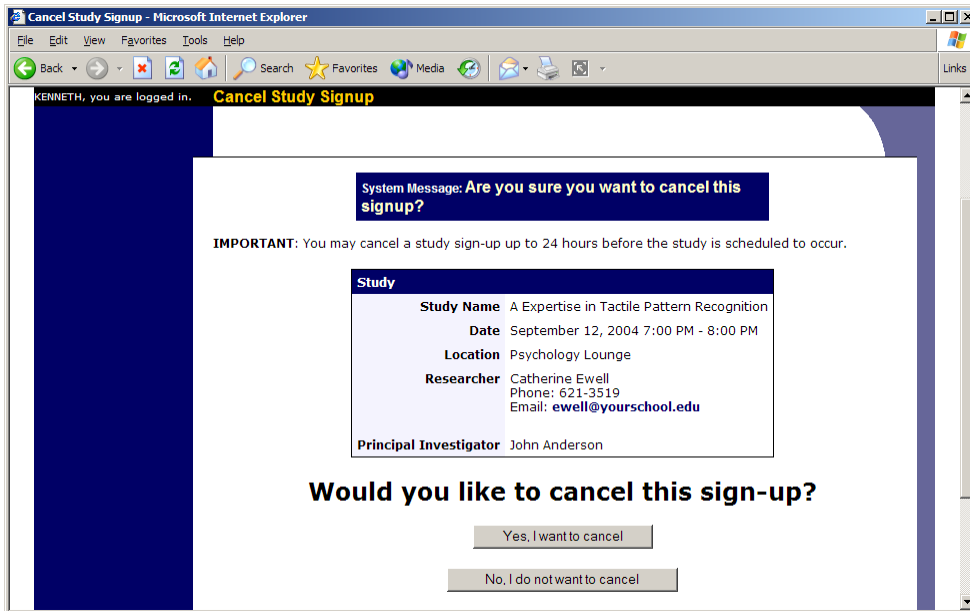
Cancel Study Signup - Microsoft Internet Explorer

File Edit View Favorites Tools Help

Back Search Favorites Media Links

KENNETH, you are logged in. Cancel Study Signup

System Message: Are you sure you want to cancel this signup?

IMPORTANT: You may cancel a study sign-up up to 24 hours before the study is scheduled to occur.

| Study | |
|---|---|
| Study Name | A Expertise in Tactile Pattern Recognition |
| Date | September 12, 2004 7:00 PM - 8:00 PM |
| Location | Psychology Lounge |
| Researcher | Catherine Ewell Phone: 621-3519 Email: ewell@yourschool.edu |
| Principal Investigator | John Anderson |

Would you like to cancel this sign-up?

Yes, I want to cancel

No, I do not want to cancel